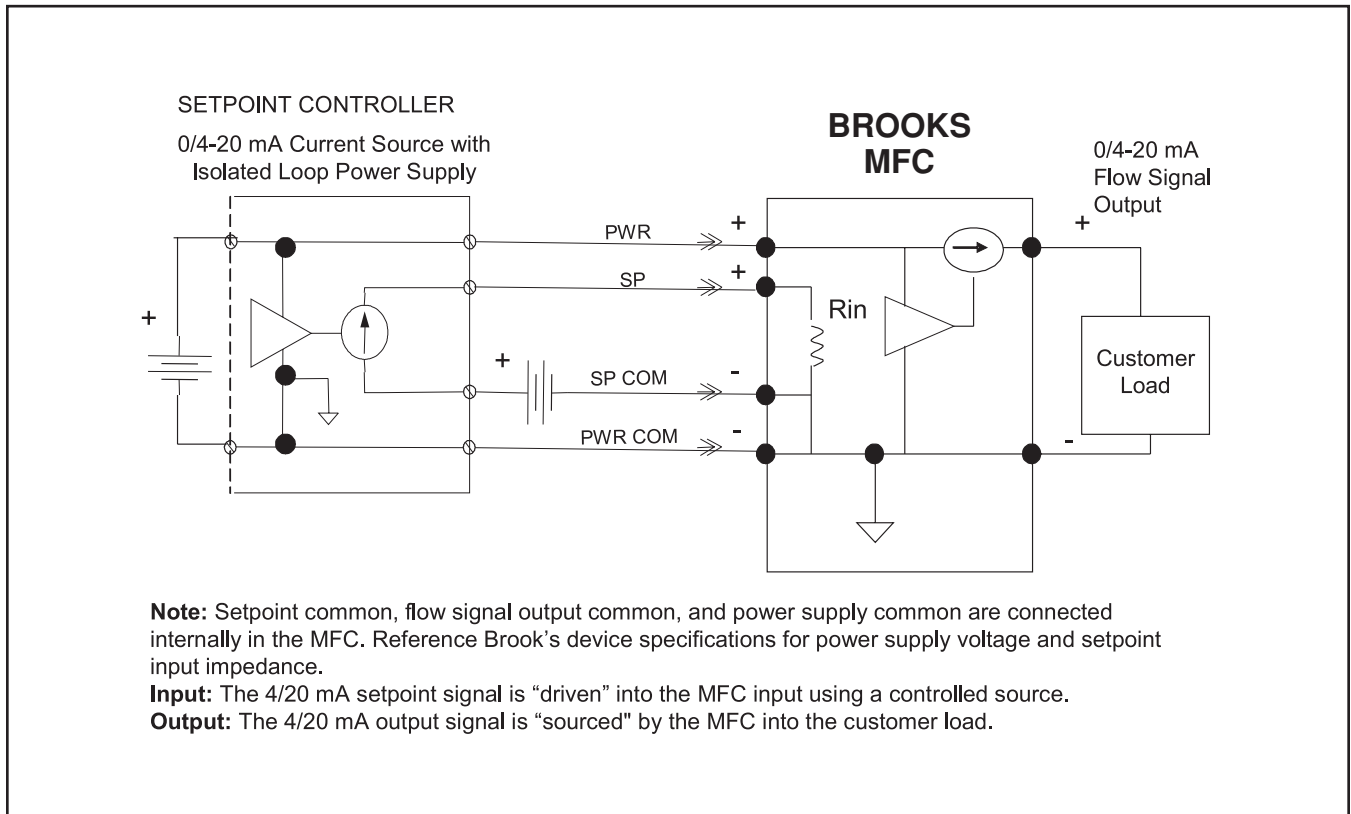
SETPOINT CONTROLLER
0/4-20 mA Current Source with Isolated Loop Power Supply

BROOKS MFC

0/4-20 mA Flow Signal Output

+

PWR

+

+

SP

+

Rin

+

Customer Load

+

SP COM

-

PWR COM

-

-

**Note:** Setpoint common, flow signal output common, and power supply common are connected internally in the MFC. Reference Brook's device specifications for power supply voltage and setpoint input impedance.
**Input:** The 4/20 mA setpoint signal is "driven" into the MFC input using a controlled source.
**Output:** The 4/20 mA output signal is "sourced" by the MFC into the customer load.